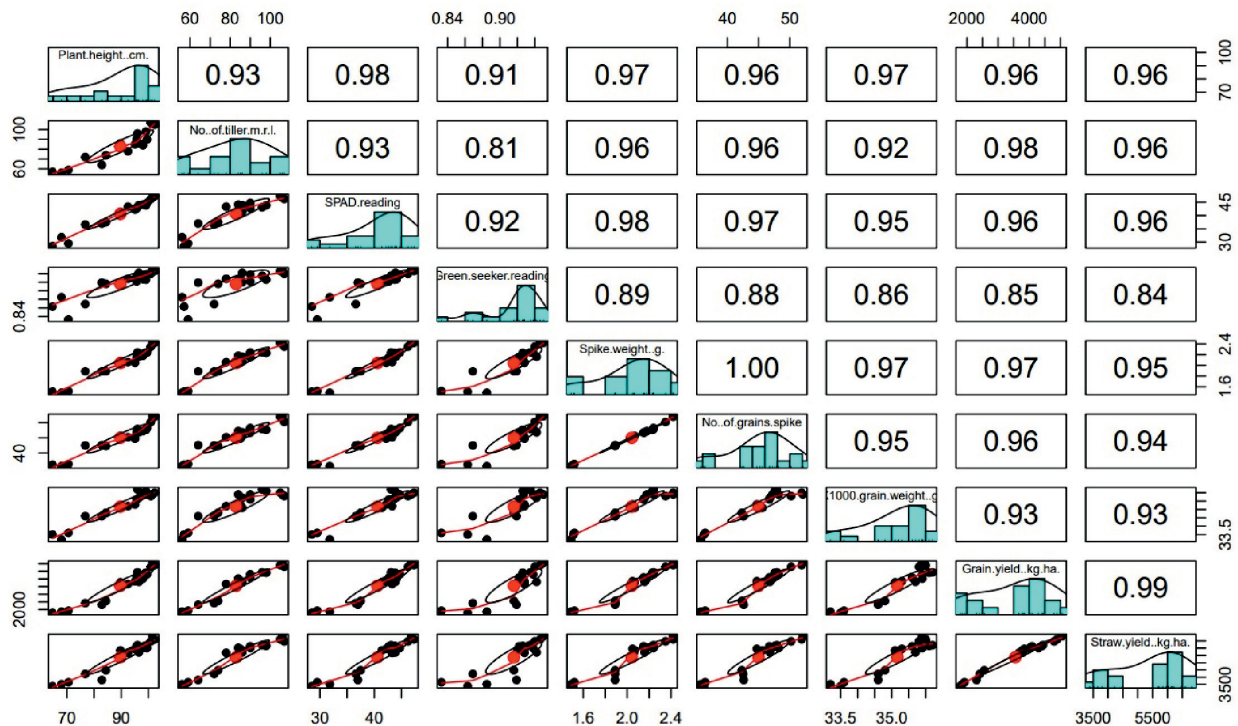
60 80 100
0.84 0.90
40 50
2000 4000

Plant.height..cm.
0.93
0.98
0.91
0.97
0.96
0.97
0.96
0.96
100
70

100
60
No..of.tiller.m.r.l.
0.93
0.81
0.96
0.96
0.92
0.98
0.96

SPAD.reading
0.92
0.98
0.97
0.95
0.96
0.96
45
30

0.84
Green.seeker.reading
0.89
0.88
0.86
0.85
0.84

Spike.weight..g.
1.00
0.97
0.97
0.95
2.4
1.6

40
No..of.grains.spike
0.95
0.96
0.94

1000.grain.weight..g
0.93
0.93
33.5

2000
Grain.yield..kg.ha.
0.99

Straw.yield..kg.ha.
3500

70 90
30 40
1.6 2.0 2.4
33.5 35.0
3500 5500